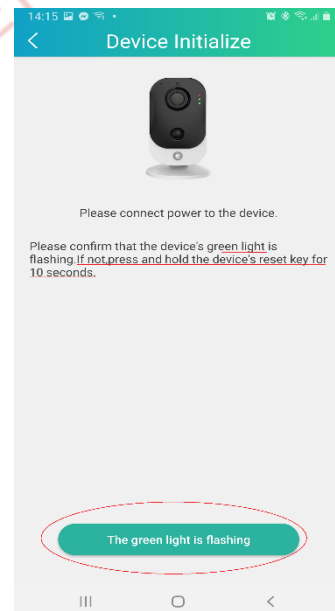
14:15

Device Initialize

Please connect power to the device.

Please confirm that the device's green light is flashing.If not,press and hold the device's reset key for 10 seconds.

The green light is flashing